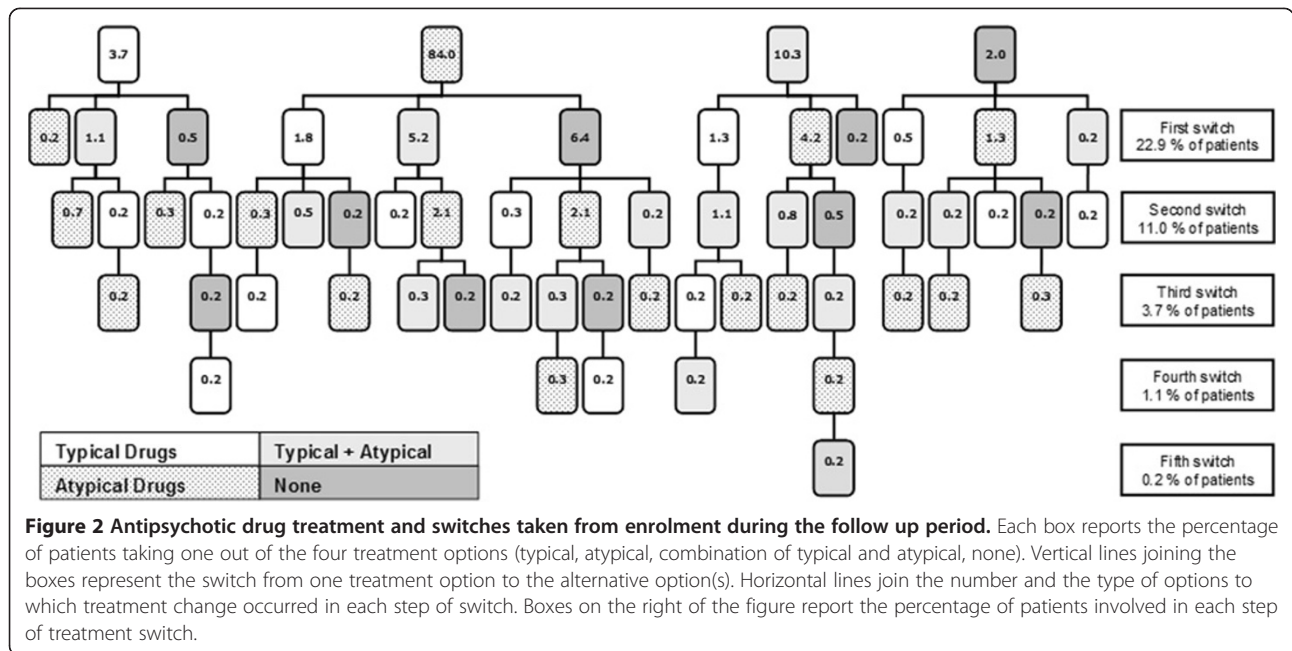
3.7

84.0

10.3

2.0

0.2 1.1 0.5 1.8 5.2 6.4 1.3 4.2 0.2 0.5 1.3 0.2

First switch
22.9 % of patients

0.7 0.2 0.3 0.2 0.3 0.5 0.2 0.2 2.1 0.3 2.1 0.2 1.1 0.8 0.5 0.2 0.2 0.2 0.2 0.2

Second switch
11.0 % of patients

0.2 0.2 0.2 0.2 0.3 0.2 0.2 0.3 0.2 0.2 0.2 0.2 0.2 0.2 0.2 0.2 0.3

Third switch
3.7 % of patients

0.2 0.3 0.2 0.2 0.2

Fourth switch
1.1 % of patients

| Typical Drugs | Typical + Atypical |
|---|---|
| Atypical Drugs | None |

0.2

Fifth switch
0.2 % of patients

**Figure 2 Antipsychotic drug treatment and switches taken from enrolment during the follow up period.** Each box reports the percentage of patients taking one out of the four treatment options (typical, atypical, combination of typical and atypical, none). Vertical lines joining the boxes represent the switch from one treatment option to the alternative option(s). Horizontal lines join the number and the type of options to which treatment change occurred in each step of switch. Boxes on the right of the figure report the percentage of patients involved in each step of treatment switch.